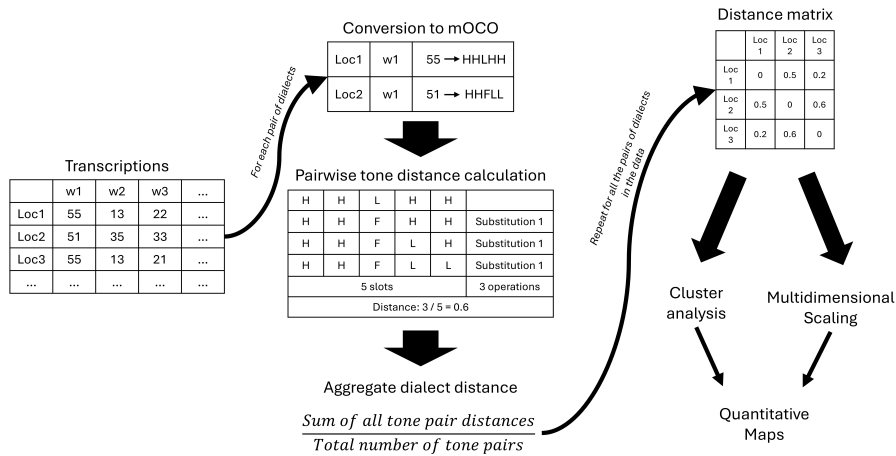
Transcriptions

|  | w1 | w2 | w3 | ... |
|---|---|---|---|---|
| Loc1 | 55 | 13 | 22 | ... |
| Loc2 | 51 | 35 | 33 | ... |
| Loc3 | 55 | 13 | 21 | ... |
| ... | ... | ... | ... | ... |

For each pair of dialects

Conversion to mOCO

| Loc1 | w1 | 55 → HHLHH |
|---|---|---|
| Loc2 | w1 | 51 → HHFLL |

Pairwise tone distance calculation

| H | H | L | H | H |  |
|---|---|---|---|---|---|
| H | H | F | H | H | Substitution 1 |
| H | H | F | L | H | Substitution 1 |
| H | H | F | L | L | Substitution 1 |
| 5 slots | | | | | 3 operations |
| Distance: 3 / 5 = 0.6 | | | | | |

Aggregate dialect distance

$\frac{Sum\ of\ all\ tone\ pair\ distances}{Total\ number\ of\ tone\ pairs}$

Repeat for all the pairs of dialects in the data

Distance matrix

|  | Loc 1 | Loc 2 | Loc 3 |
|---|---|---|---|
| Loc 1 | 0 | 0.5 | 0.2 |
| Loc 2 | 0.5 | 0 | 0.6 |
| Loc 3 | 0.2 | 0.6 | 0 |

Cluster analysis

Multidimensional Scaling

Quantitative Maps